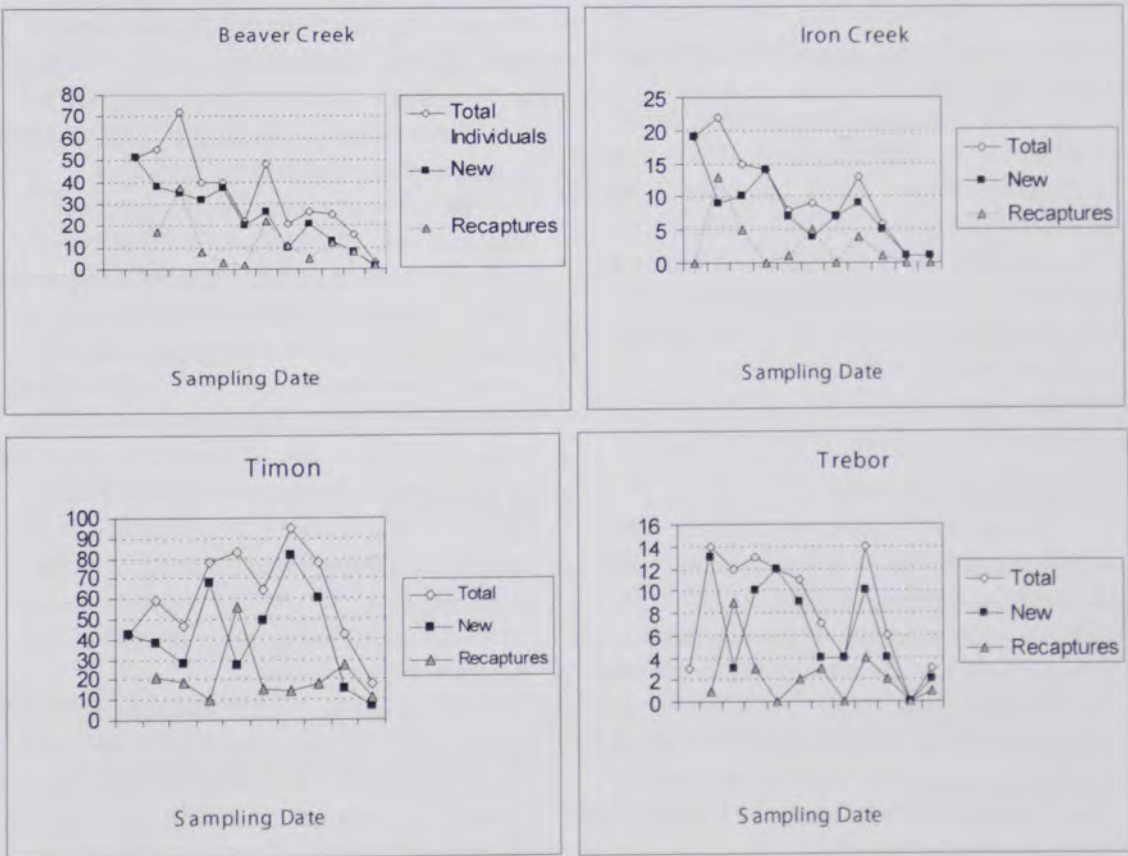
Beaver Creek

80
70
60
50
40
30
20
10
0

Total Individuals
New
Recaptures

Sampling Date

Iron Creek

25
20
15
10
5
0

Total
New
Recaptures

Sampling Date

Timon

100
90
80
70
60
50
40
30
20
10
0

Total
New
Recaptures

Sampling Date

Trebor

16
14
12
10
8
6
4
2
0

Total
New
Recaptures

Sampling Date